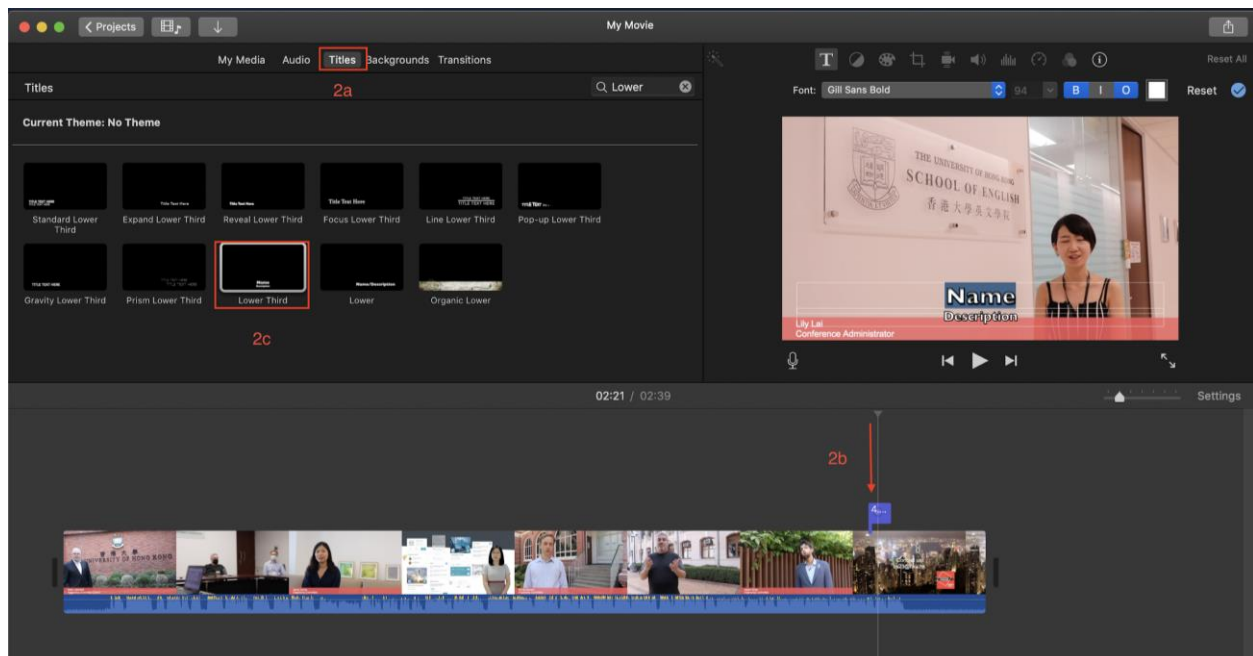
Projects

My Movie

My Media Audio Titles Backgrounds Transitions

Titles

2a

Lower

Current Theme: No Theme

Standard Lower Third

Expand Lower Third

Reveal Lower Third

Focus Lower Third

Line Lower Third

Pop-up Lower Third

Gravity Lower Third

Prism Lower Third

Lower Third

Lower

Organic Lower

2c

Reset All

Font: Gill Sans Bold

94

B I O

Reset

THE UNIVERSITY OF HONG KONG
SCHOOL OF ENGLISH
香港大學英文學院

Name
Description

Lily Lai
Conference Administrator

02:21 / 02:39

Settings

2b

4...